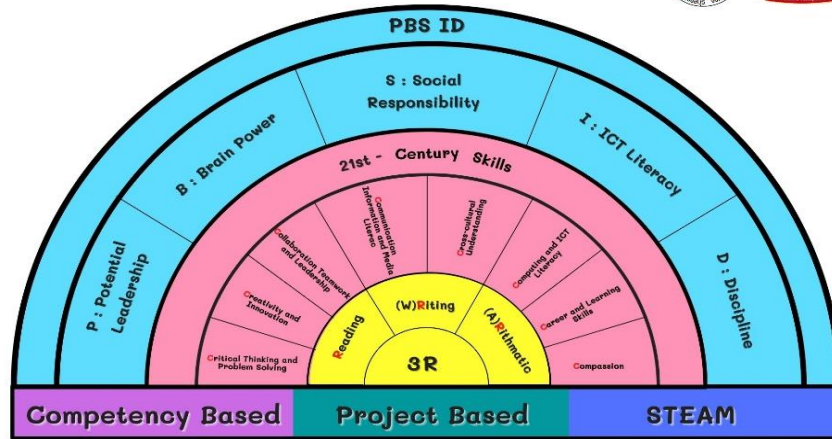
PBS ID

P : Potential Leadership

B : Brain Power

S : Social Responsibility

I : ICT Literacy

D : Discipline

21st - Century Skills

Critical Thinking and Problem Solving

Creativity and Innovation

Collaboration Teamwork and Leadership

Communication Information and Media Literacy

Cross-cultural Understanding

Computing and ICT Literacy

Career and Learning Skills

Compassion

Reading

(W)Riting

(A)Rithmatic

3R

Competency Based

Project Based

STEAM